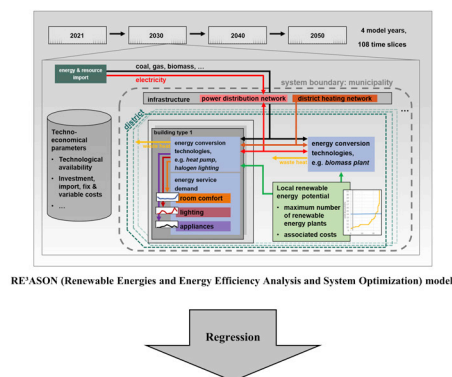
2021
2030
2040
2050
4 model years, 108 time slices

energy & resource import
coal, gas, biomass, ...
electricity
system boundary: municipality
infrastructure
power distribution network
district heating network
...

Techno-economical parameters
• Technological availability
• Investment, import, fix & variable costs
• ...

district
building type 1
energy conversion technologies, e.g. heat pump, halogen lighting
energy service demand
room comfort
lighting
appliances

energy conversion technologies, e.g. biomass plant
waste heat

Local renewable energy potential
• maximum number of renewable energy plants
• associated costs

RE³ASON (Renewable Energies and Energy Efficiency Analysis and System Optimization) model

Regression